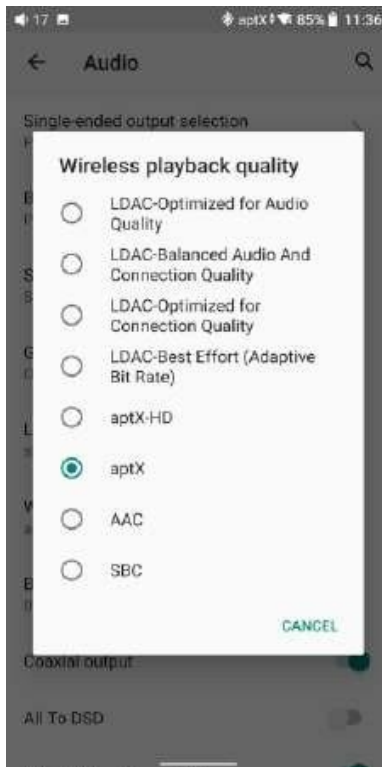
17 aptX 85% 11:36

Audio

Single-ended output selection

Wireless playback quality

LDAC-Optimized for Audio Quality

LDAC-Balanced Audio And Connection Quality

LDAC-Optimized for Connection Quality

LDAC-Best Effort (Adaptive Bit Rate)

aptX-HD

aptX

AAC

SBC

CANCEL

Coaxial output

All To DSD